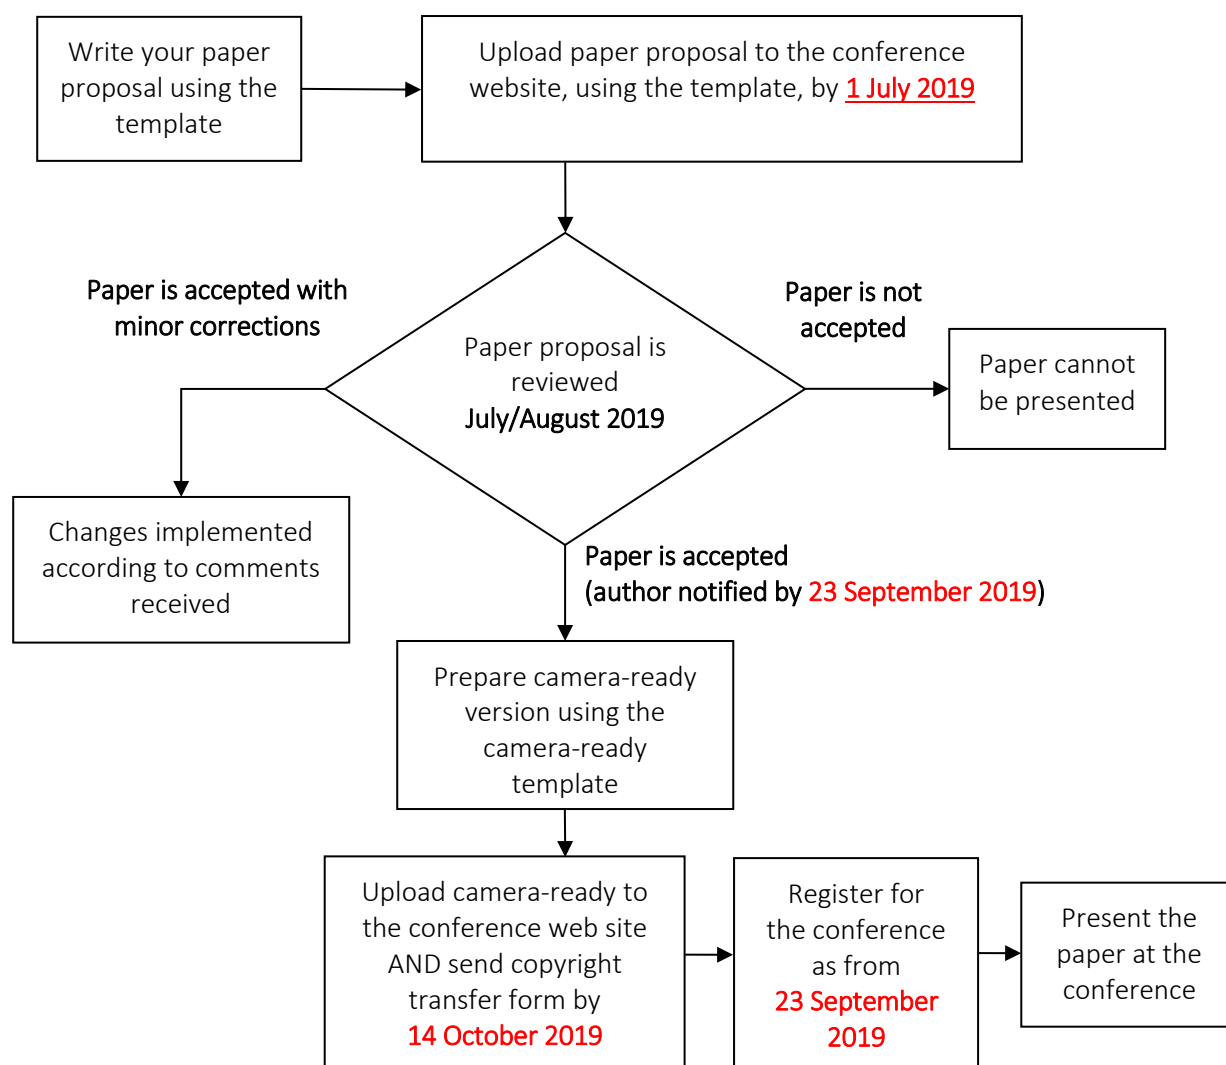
Write your paper proposal using the template

Upload paper proposal to the conference website, using the template, by 1 July 2019

Paper is accepted with minor corrections

Paper proposal is reviewed July/August 2019

Paper is not accepted

Paper cannot be presented

Changes implemented according to comments received

Paper is accepted (author notified by 23 September 2019)

Prepare camera-ready version using the camera-ready template

Upload camera-ready to the conference web site AND send copyright transfer form by 14 October 2019

Register for the conference as from 23 September 2019

Present the paper at the conference